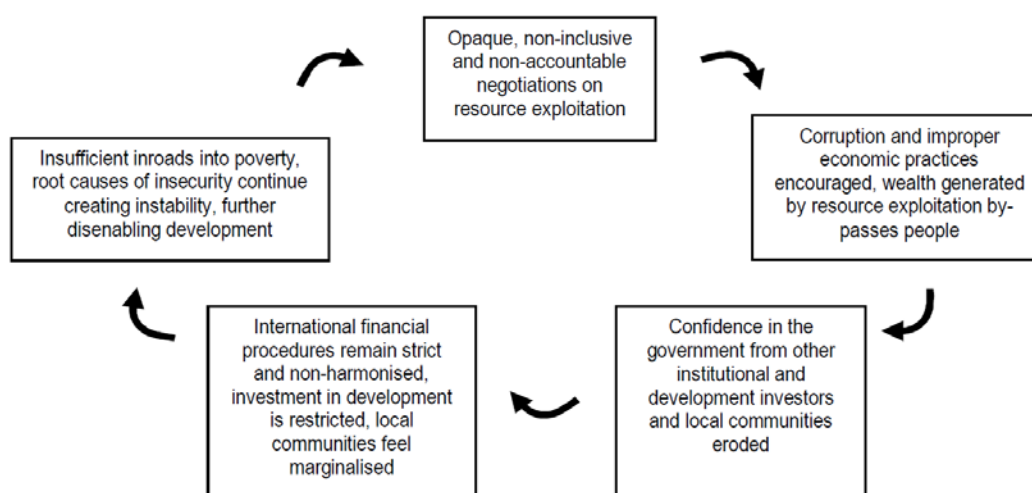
Opaque, non-inclusive and non-accountable negotiations on resource exploitation

Corruption and improper economic practices encouraged, wealth generated by resource exploitation bypasses people

Confidence in the government from other institutional and development investors and local communities eroded

International financial procedures remain strict and non-harmonised, investment in development is restricted, local communities feel marginalised

Insufficient inroads into poverty, root causes of insecurity continue creating instability, further disenabling development